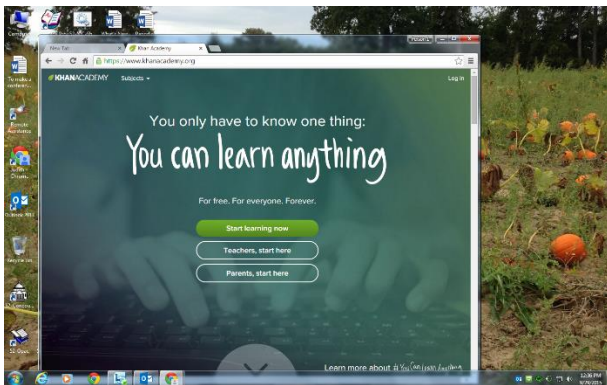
New Tab
Khan Academy
https://www.khanacademy.org
KHANACADEMY
Subjects
Log in

You only have to know one thing:

You can learn anything

For free. For everyone. Forever.

Start learning now

Teachers, start here

Parents, start here

Learn more about #YouCanLearnAnything

Computer
To make a worksheet...
Remote Assistance
Google Chrome
Recycle Bin

12:36 PM